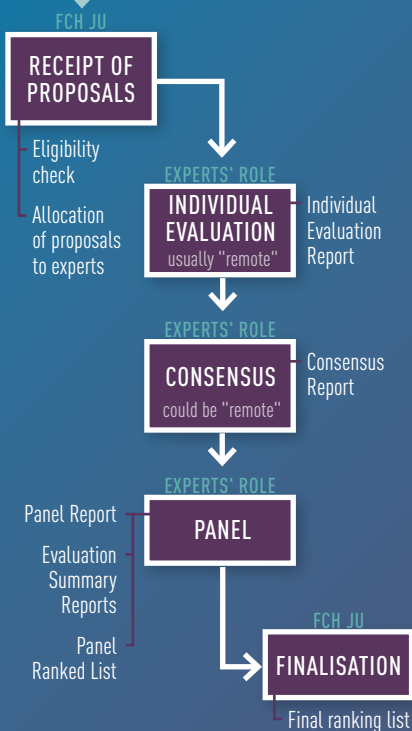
FCH JU

RECEIPT OF PROPOSALS

Eligibility check

Allocation of proposals to experts

EXPERTS' ROLE

INDIVIDUAL EVALUATION
usually "remote"

Individual Evaluation Report

EXPERTS' ROLE

CONSENSUS
could be "remote"

Consensus Report

EXPERTS' ROLE

PANEL

Panel Report

Evaluation Summary Reports

Panel Ranked List

FCH JU

FINALISATION

Final ranking list